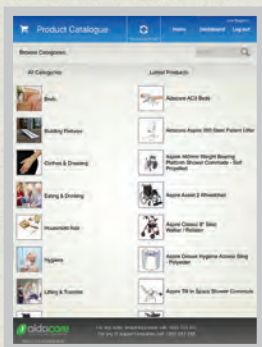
Product Catalogue

Home Dashboard Log out

Browse Categories

All Categories

Beds

Building Fixtures

Clothes & Dressing

Eating & Drinking

Household Aids

Hygiene

Lifting & Transfer

Latest Products

Aidacare AC3 Beds

Aidacare Aspire 300 Giant Patient Lifter

Aspire 460mm Weight Bearing Platform Shower Commode - Self Propelled

Aspire Assist 2 Wheelchair

Aspire Classic 6" Step Walker / Rollator

Aspire Closure Hygiene Access Sling - Polyester

Aspire Tilt in Space Shower Commode

aidacare

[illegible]